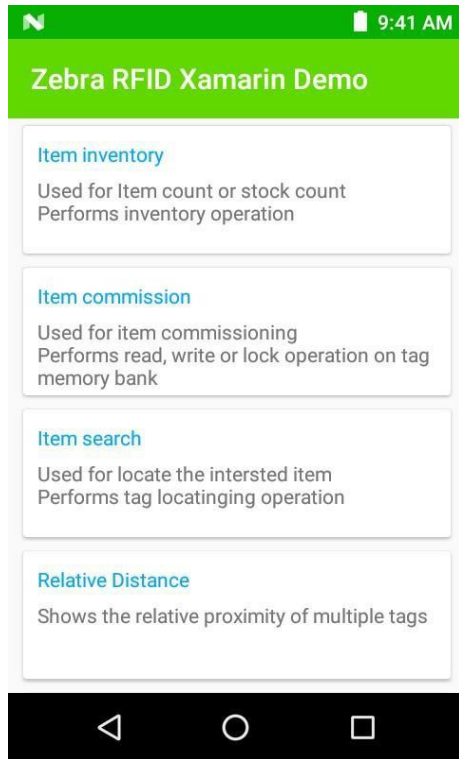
9:41 AM

Zebra RFID Xamarin Demo

Item inventory

Used for Item count or stock count
Performs inventory operation

Item commission

Used for item commissioning
Performs read, write or lock operation on tag memory bank

Item search

Used for locate the intersted item
Performs tag locatinging operation

Relative Distance

Shows the relative proximity of multiple tags